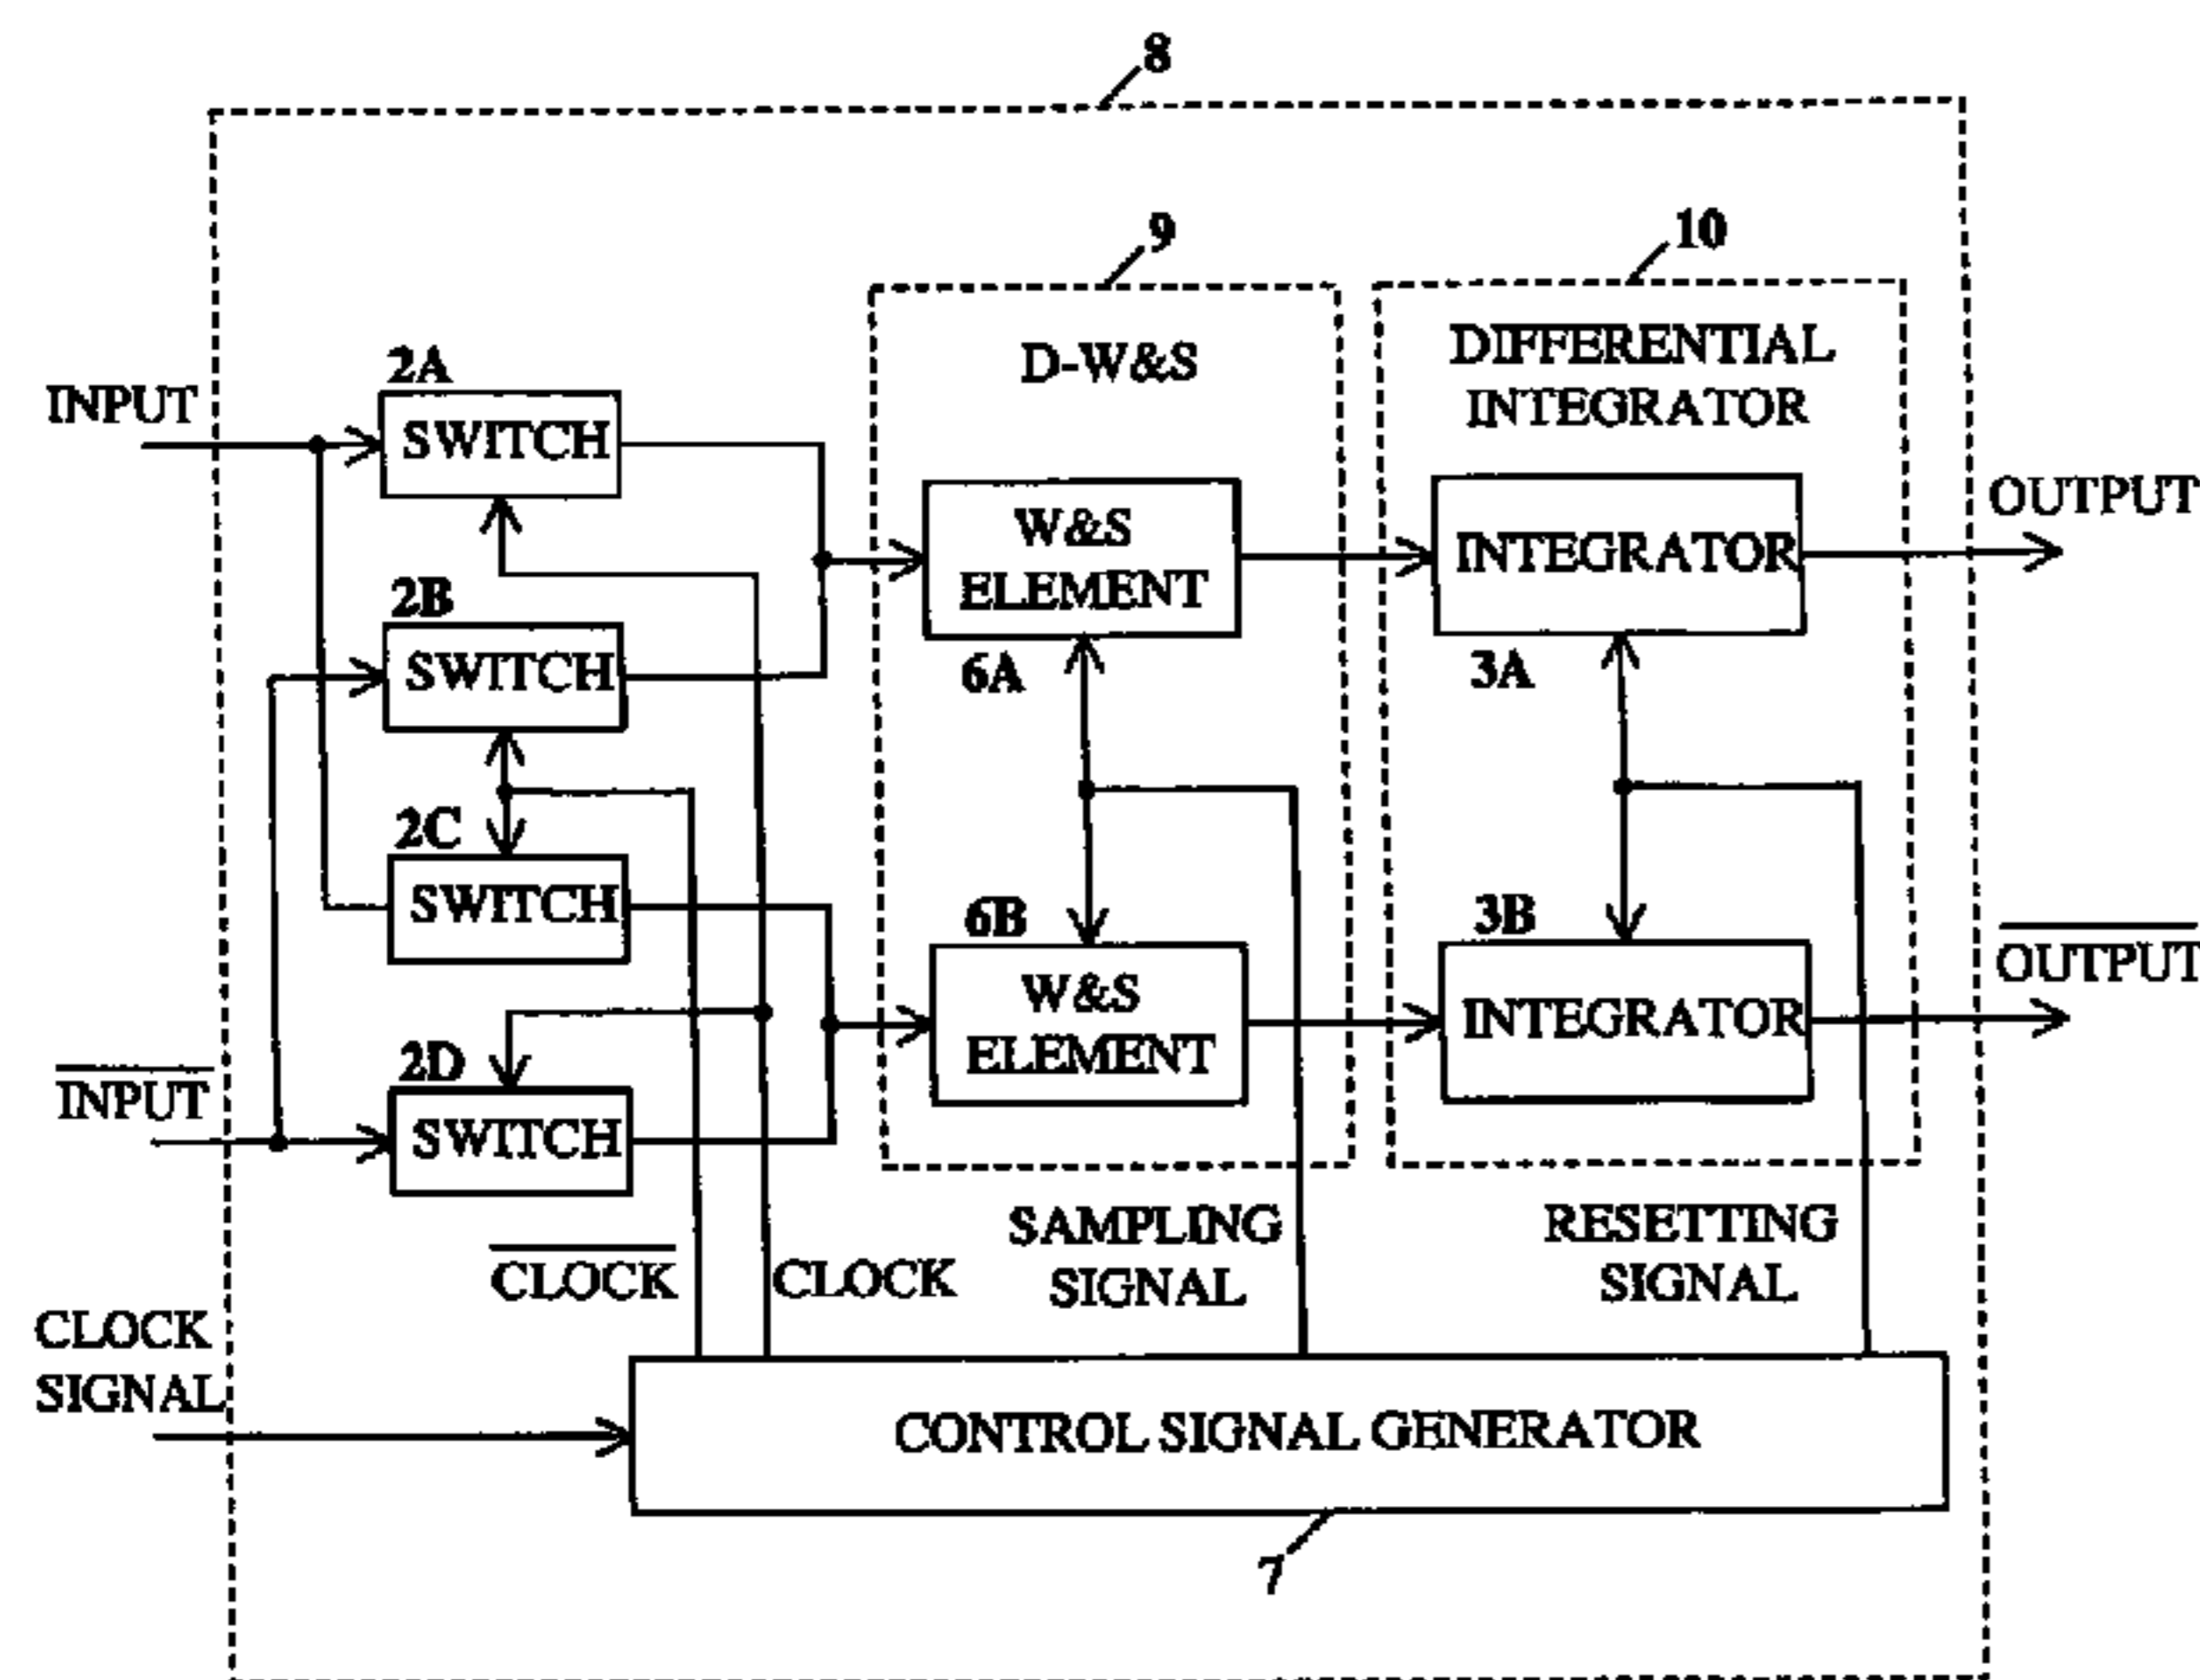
8

9

10

D-W&S

DIFFERENTIAL INTEGRATOR

2A

INPUT

SWITCH

W&S ELEMENT

INTEGRATOR

OUTPUT

2B

SWITCH

6A

3A

2C

SWITCH

6B

3B

$\overline{\text{OUTPUT}}$

W&S ELEMENT

INTEGRATOR

2D

$\overline{\text{INPUT}}$

SWITCH

$\overline{\text{CLOCK}}$

CLOCK

SAMPLING SIGNAL

RESETTING SIGNAL

CLOCK SIGNAL

CONTROL SIGNAL GENERATOR

7